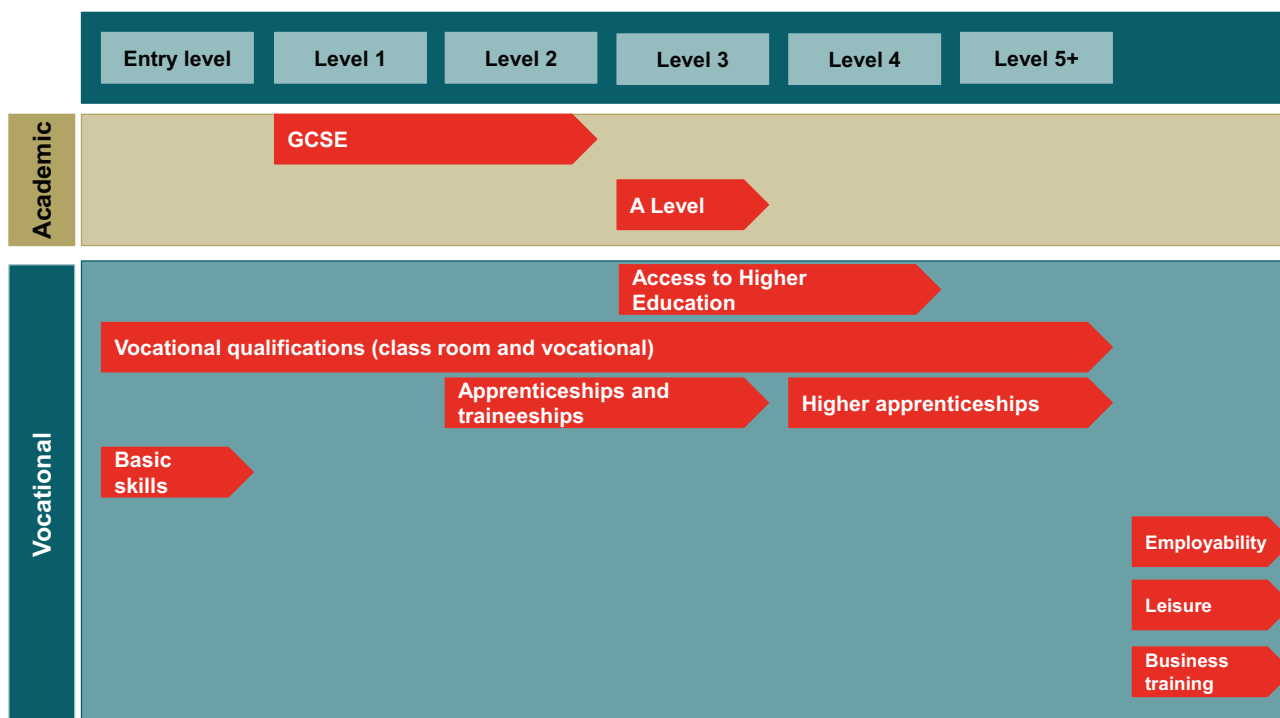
Entry level
Level 1
Level 2
Level 3
Level 4
Level 5+

Academic

GCSE

A Level

Vocational

Access to Higher Education

Vocational qualifications (class room and vocational)

Apprenticeships and traineeships

Higher apprenticeships

Basic skills

Employability

Leisure

Business training